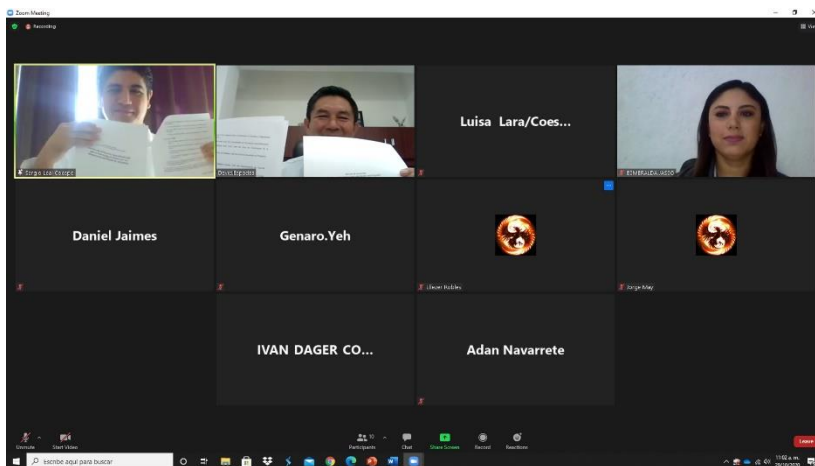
Zoom Meeting

Recording

Sergio Leal Ocampo

Oscar Esposito

Luisa Lara/Coes...

ESMERALDA LAGO

Daniel Jaimes

Genaro.Yeh

Eliezer Robles

Jorge May

IVAN DAGER CO...

Adan Navarrete

Unmute

Start Video

Participants

Chat

Share Screen

Record

Reactions

Leave

Escribe aquí para buscar

11:02 a. m.